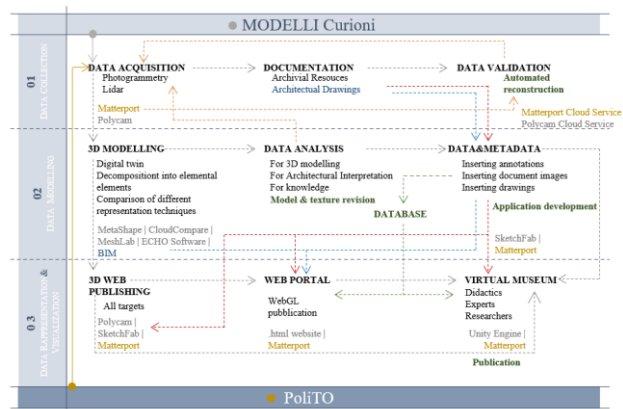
MODELLI Curioni

01
DATA COLLECTION

DATA ACQUISITION
Photogrammetry
Lidar
Matterport
Polycam

DOCUMENTATION
Archivial Resouces
Architectural Drawings

DATA VALIDATION
Automated reconstruction
Matterport Cloud Service
Polycam Cloud Service

02
DATA MODELLING

3D MODELLING
Digital twin
Decomposition into elemental elements
Comparison of different representation techniques
MetaShape | CloudCompare | MeshLab | ECHO Software | BIM

DATA ANALYSIS
For 3D modelling
For Architectural Interpretation
For knowledge
Model & texture revision

DATA&METADATA
Inserting annotations
Inserting document images
Inserting drawings
Application development
SketchFab | Matterport

DATABASE

03
DATA REPRESENTATION & VISUALIZATION

3D WEB PUBLISHING
All targets
Polycam | SketchFab | Matterport

WEB PORTAL
WebGL pubblication
.html website | Matterport

VIRTUAL MUSEUM
Didactics
Experts
Researchers
Unity Engine | Matterport
Publication

PoliTO